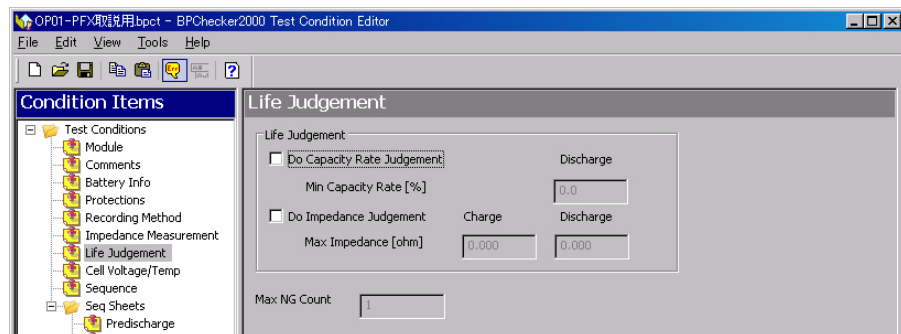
OP01-PFX取説用bpct - BPChecker2000 Test Condition Editor

File Edit View Tools Help

Condition Items

Test Conditions
Module
Comments
Battery Info
Protections
Recording Method
Impedance Measurement
Life Judgement
Cell Voltage/Temp
Sequence
Seq Sheets
Predischarge

Life Judgement

Life Judgement

Do Capacity Rate Judgement

Discharge

Min Capacity Rate [%]

0.0

Do Impedance Judgement

Charge

Discharge

Max Impedance [ohm]

0.000

0.000

Max NG Count

1